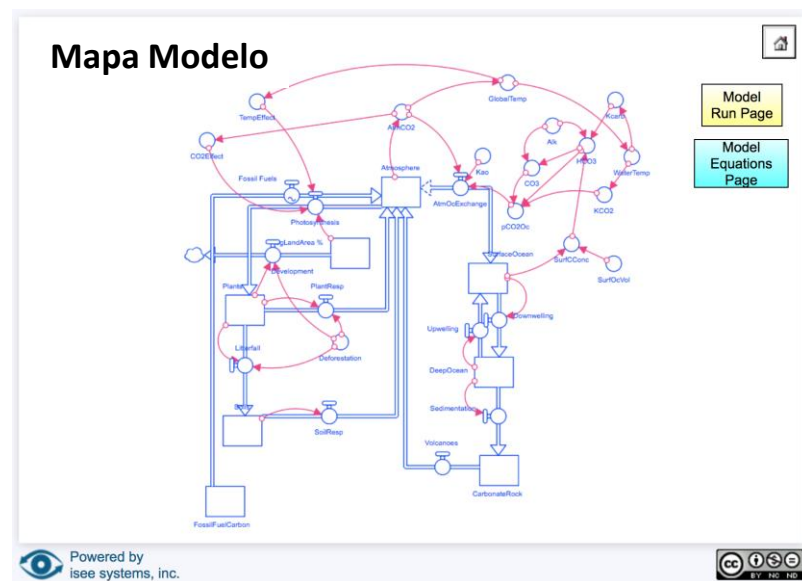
Mapa Modelo

Model Run Page

Model Equations Page

TempEffect
AtmCO2
GlobalTemp
Kcarb
CO2Effect
Alk
HCO3
Fossil Fuels
Atmosphere
Kao
CO3
WaterTemp
Photosynthesis
AtmOcExchange
KCO2
pCO2Oc
AgLandArea %
Development
SurfaceOcean
SurfCConc
SurfOcVol
Plants
PlantResp
Downwelling
Upwelling
Litterfall
Deforestation
DeepOcean
Sedimentation
Soil
SoilResp
Volcanoes
CarbonateRock
FossilFuelCarbon

Powered by isee systems, inc.

BY NC ND